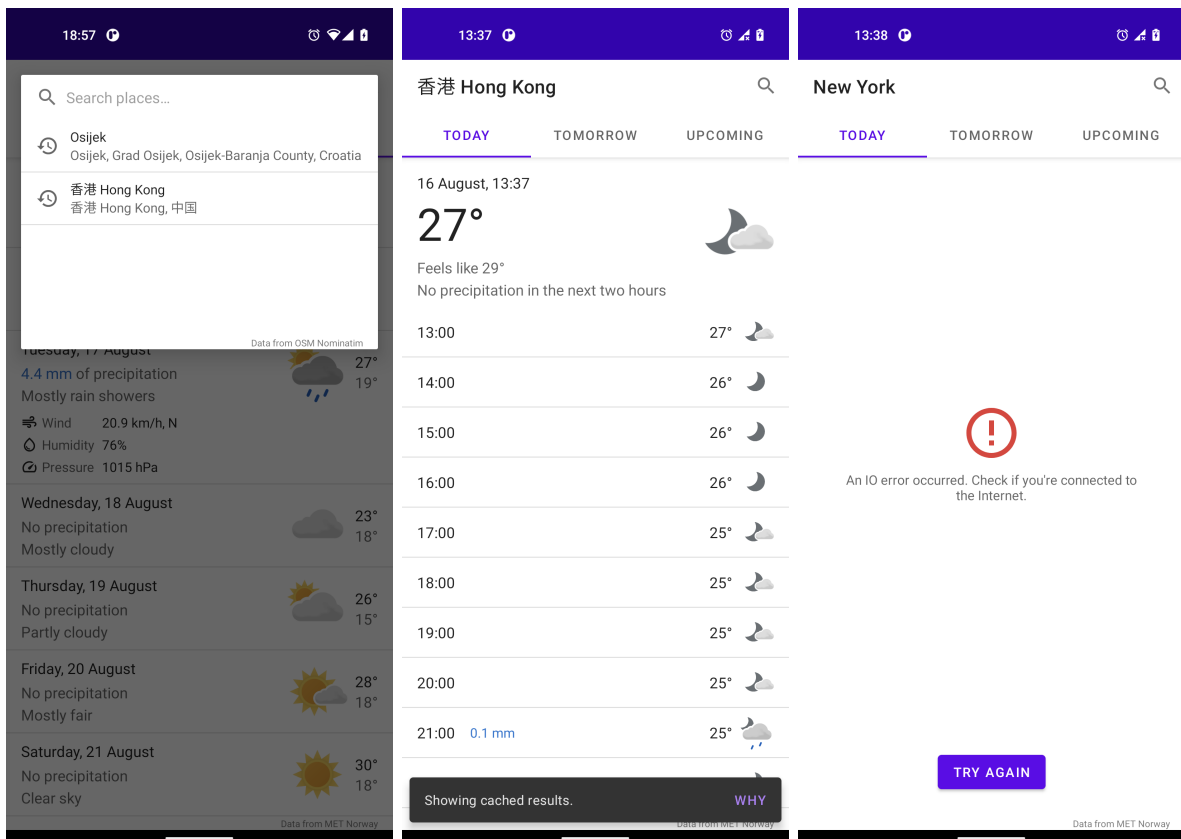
18:57

Search places...

Osijek
Osijek, Grad Osijek, Osijek-Baranja County, Croatia

香港 Hong Kong
香港 Hong Kong, 中国

Data from OSM Nominatim

Tuesday, 17 August
4.4 mm of precipitation
Mostly rain showers
27°
19°
Wind 20.9 km/h, N
Humidity 76%
Pressure 1015 hPa

Wednesday, 18 August
No precipitation
Mostly cloudy
23°
18°

Thursday, 19 August
No precipitation
Partly cloudy
26°
15°

Friday, 20 August
No precipitation
Mostly fair
28°
18°

Saturday, 21 August
No precipitation
Clear sky
30°
18°

Data from MET Norway

13:37

香港 Hong Kong

TODAY TOMORROW UPCOMING

16 August, 13:37
27°
Feels like 29°
No precipitation in the next two hours

| 13:00 | 27° |
| 14:00 | 26° |
| 15:00 | 26° |
| 16:00 | 26° |
| 17:00 | 25° |
| 18:00 | 25° |
| 19:00 | 25° |
| 20:00 | 25° |
| 21:00 0.1 mm | 25° |

Showing cached results. WHY

Data from MET Norway

13:38

New York

TODAY TOMORROW UPCOMING

An IO error occurred. Check if you're connected to the Internet.

TRY AGAIN

Data from MET Norway